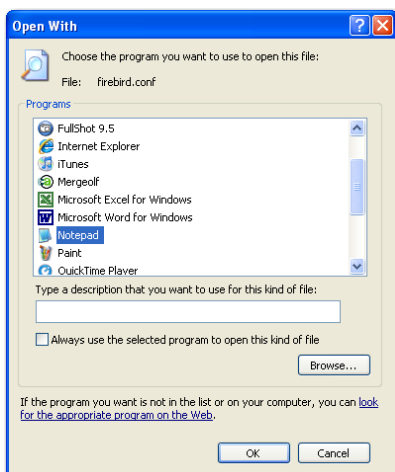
Open With

Choose the program you want to use to open this file:

File: firebird.conf

Programs

FullShot 9.5
Internet Explorer
iTunes
Mergeolf
Microsoft Excel for Windows
Microsoft Word for Windows
Notepad
Paint
QuickTime Player

Type a description that you want to use for this kind of file:

Always use the selected program to open this kind of file

Browse...

If the program you want is not in the list or on your computer, you can look for the appropriate program on the Web.

OK Cancel